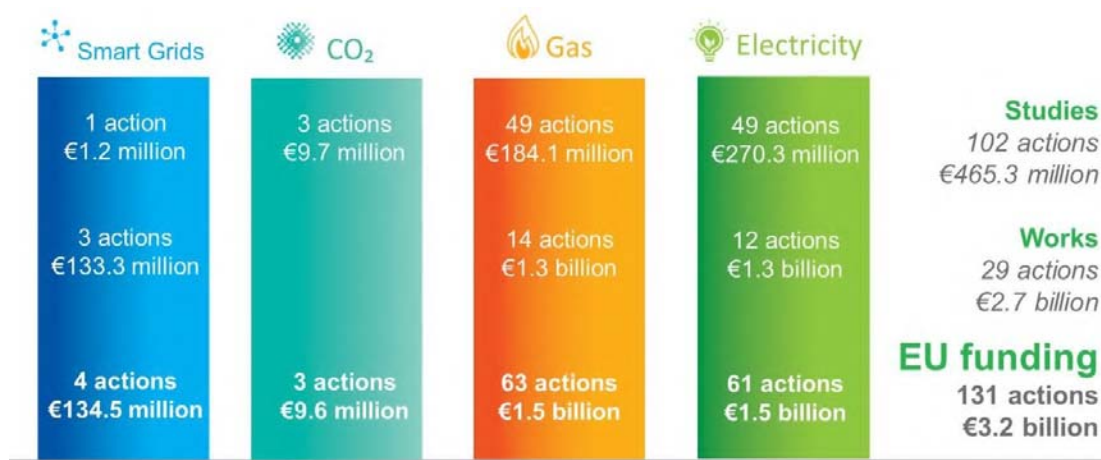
Smart Grids

1 action
€1.2 million

3 actions
€133.3 million

4 actions
€134.5 million

$CO_2$

3 actions
€9.7 million

3 actions
€9.6 million

Gas

49 actions
€184.1 million

14 actions
€1.3 billion

63 actions
€1.5 billion

Electricity

49 actions
€270.3 million

12 actions
€1.3 billion

61 actions
€1.5 billion

Studies
102 actions
€465.3 million

Works
29 actions
€2.7 billion

EU funding
131 actions
€3.2 billion